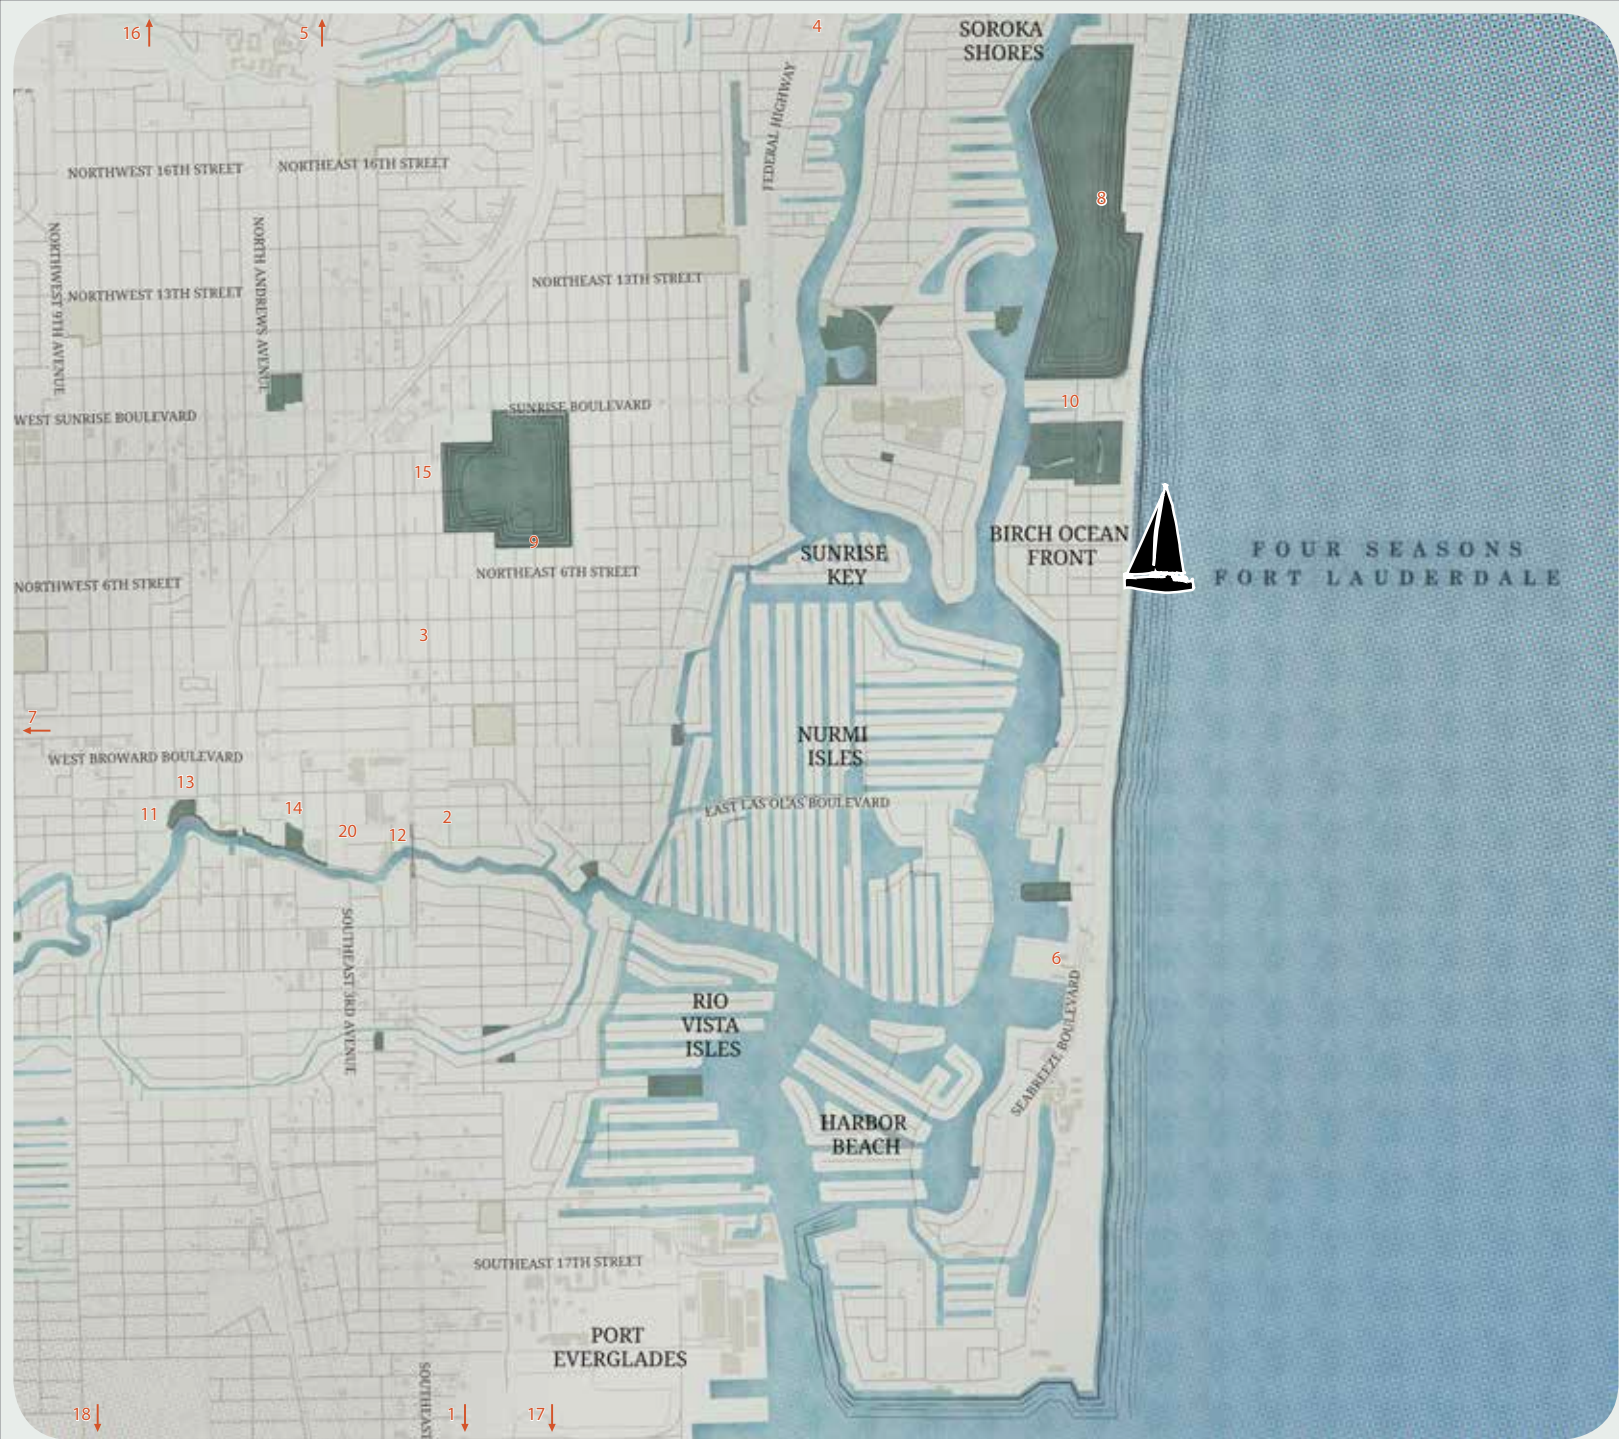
16 5 4

SOROKA SHORES

FEDERAL HIGHWAY

NORTHWEST 16TH STREET

NORTHEAST 16TH STREET

8

NORTHWEST 9TH AVENUE

NORTHWEST 13TH STREET

NORTH ANDREWS AVENUE

NORTHEAST 13TH STREET

WEST SUNRISE BOULEVARD

SUNRISE BOULEVARD

10

15

9

BIRCH OCEAN FRONT

SUNRISE KEY

FOUR SEASONS FORT LAUDERDALE

NORTHWEST 6TH STREET

NORTHEAST 6TH STREET

3

7

NURMI ISLES

WEST BROWARD BOULEVARD

13

11

14

20

12

2

EAST LAS OLAS BOULEVARD

SOUTHEAST 3RD AVENUE

6

SEABREEZE BOULEVARD

RIO VISTA ISLES

HARBOR BEACH

SOUTHEAST 17TH STREET

PORT EVERGLADES

18

SOUTHEAST

1

17